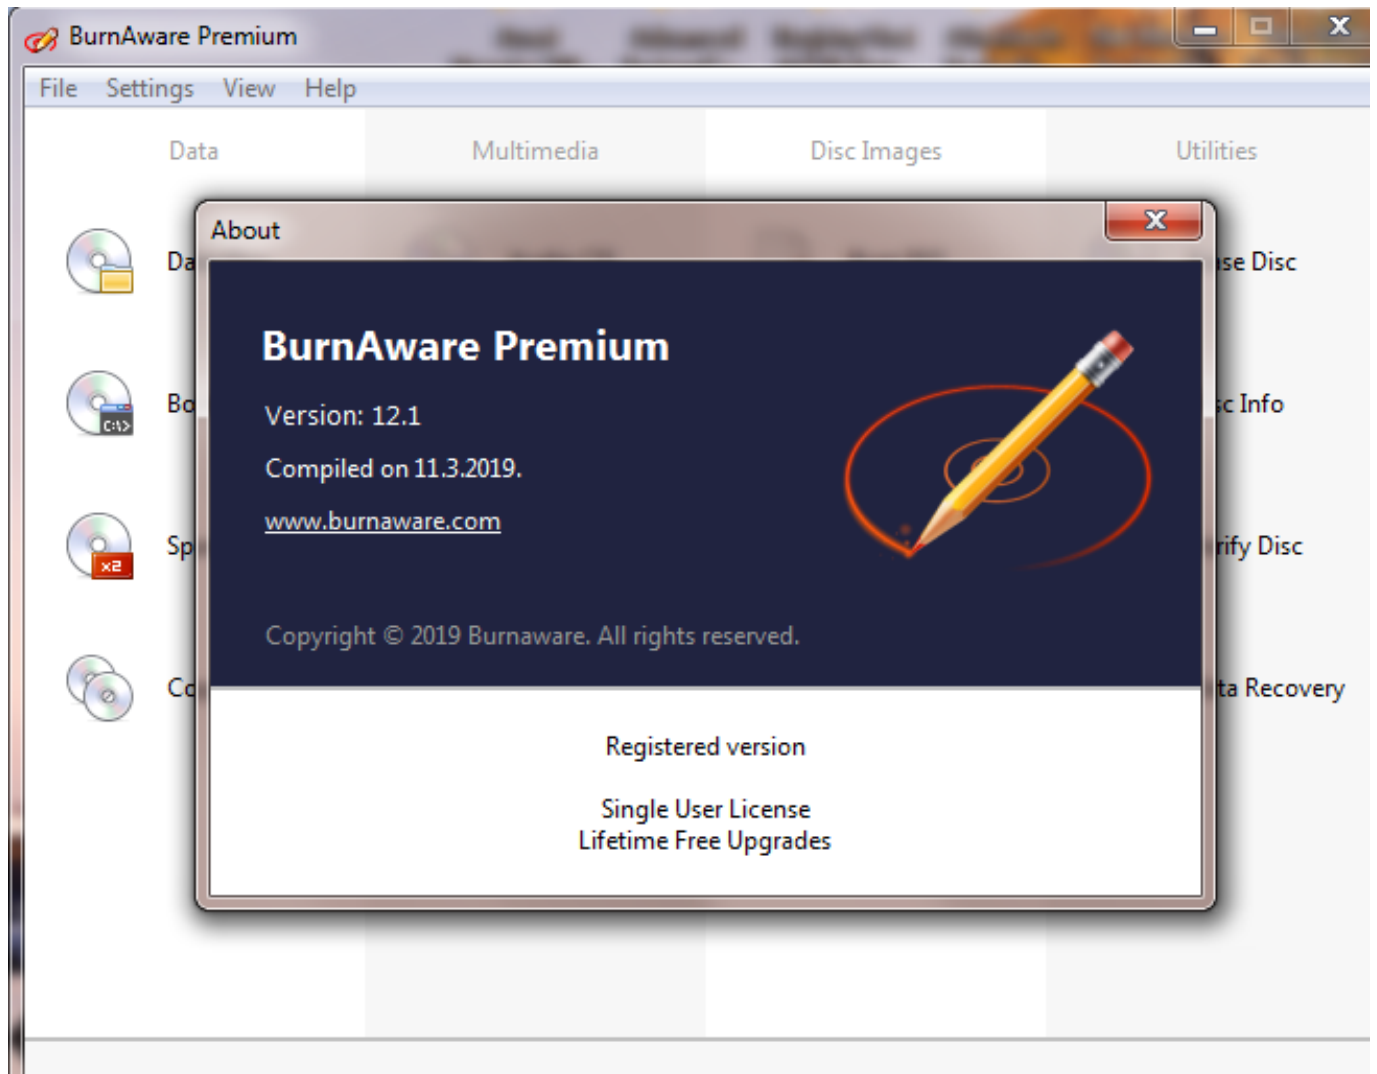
BurnAware Premium

File Settings View Help

Data Multimedia Disc Images Utilities

Da

Bo

Sp

Co

se Disc

c Info

rify Disc

ta Recovery

About

BurnAware Premium

Version: 12.1

Compiled on 11.3.2019.

www.burnaware.com

Copyright © 2019 Burnaware. All rights reserved.

Registered version

Single User License
Lifetime Free Upgrades